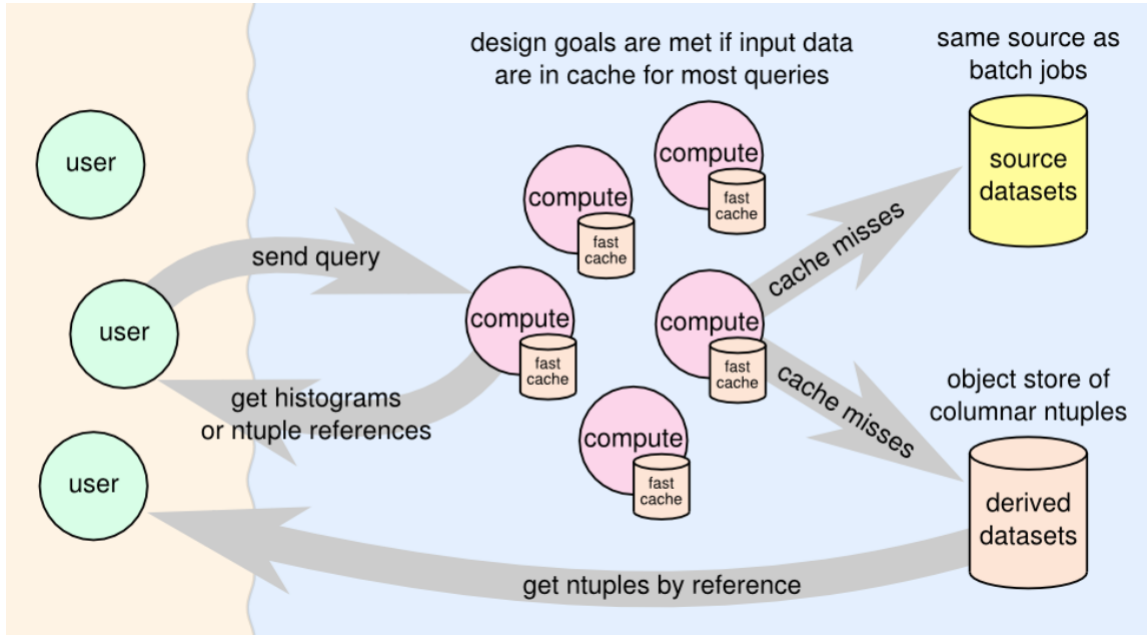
design goals are met if input data are in cache for most queries

same source as batch jobs

source datasets

user

compute

fast cache

compute

fast cache

user

send query

compute

fast cache

cache misses

compute

fast cache

get histograms or ntuple references

cache misses

object store of columnar ntuples

user

compute

fast cache

derived datasets

get ntuples by reference